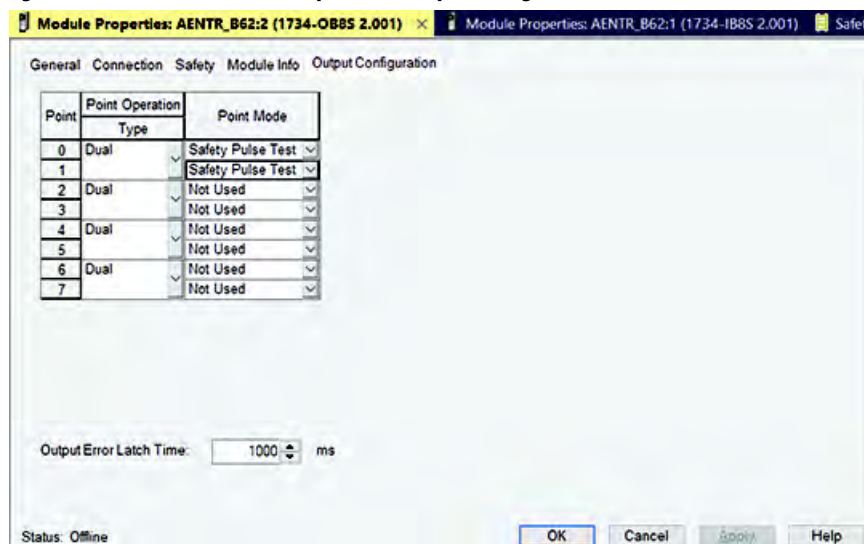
Module Properties: AENTR_B62:2 (1734-OB8S 2.001) ×   Module Properties: AENTR_B62:1 (1734-IB8S 2.001)   Safe

General   Connection   Safety   Module Info   Output Configuration

| Point | Point Operation Type | Point Mode |
|---|---|---|
| 0 | Dual | Safety Pulse Test |
| 1 | | Safety Pulse Test |
| 2 | Dual | Not Used |
| 3 | | Not Used |
| 4 | Dual | Not Used |
| 5 | | Not Used |
| 6 | Dual | Not Used |
| 7 | | Not Used |

Output Error Latch Time:   1000   ms

Status: Offline

OK   Cancel   Apply   Help